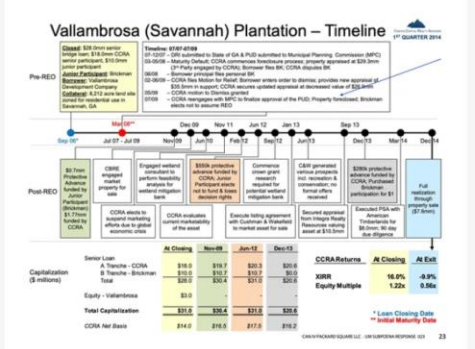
Vallambrosa (Savannah) Plantation – Timeline

1ST QUARTER 2014

Pre-REO

Closed: $28.0mm senior bridge loan; $18.0mm CCRA senior participant, $10.0mm Junior Participant
Junior Participant: Brickman
Borrower: Vallambrosa Development Company
Collateral: 6,212 acre land site zoned for residential use in Savannah, GA

Timeline: 07/07-07/09
07-12/07 – DRI submitted to State of GA & PUD submitted to Municipal Planning Commission (MPC)
03-05/08 – Maturity Default; CCRA commences foreclosure process; property appraised at $29.3mm (3rd Party engaged by CCRA); Borrower disputes BK
06/08 – Borrower principal files personal BK
02-08/09 – CCRA files Motion for Relief; Borrower enters order to dismiss; provides new appraisal of $35.5mm in support; CCRA secures updated appraisal at decreased value of $26.9mm
04/09 – CCRA motion to Dismiss granted
07/09 – CCRA renegotiates with MPC to finalize approval of the PUD; Property foreclosed; Brickman elects not to assume REO

Sep 06* | Jul 07 – Jul 09 | Mar 08** | Nov 09 | Dec 09 | Nov 11 | Jun 12 | Jun 12 | Sep 13 | Dec 13 | Mar 14 | At Exit

Post-REO

$0.7mm Protective Advance funded by Junior Participant (Brickman); $1.77mm funded by CCRA

CBRE engaged market property for sale

CCRA elects to suspend marketing efforts due to global economic crisis

Engaged wetland consultant to perform feasibility analysis for wetland mitigation bank

CCRA evaluates current marketability of the asset

$550k protective advance funded by CCRA; Junior Participant elects not to fund & loses decision rights

Execute listing agreement with Cushman & Wakefield to market asset for sale

Commence crown grant research required for potential wetland mitigation bank

C&W generated various prospects incl. recreation & conservation; no formal offers received

Secured appraisal from Integra Realty Resources valuing asset at $10.5mm

$280k protective advance funded by CCRA; Purchased Brickman participation for $0

Executed PSA with American Timberlands for $8.0mm; 90 day due diligence

Full realization through property sale ($7.6mm)

Capitalization ($ millions)

| | At Closing | Nov-09 | Jun-12 | Dec-13 |
|---|---|---|---|---|
| Senior Loan | | | | |
| A Tranche - CCRA | $18.0 | $19.7 | $20.3 | $20.6 |
| B Tranche - Brickman | $10.0 | $10.7 | $10.7 | $0.0 |
| Total | $28.0 | $30.4 | $31.0 | $20.6 |
| Equity - Vallambrosa | $3.0 | - | - | - |
| Total Capitalization | $31.0 | $30.4 | $31.0 | $20.6 |
| CCRA Net Basis | $14.0 | $16.5 | $17.5 | $16.2 |

| CCRA Returns | At Closing | At Exit |
|---|---|---|
| XIRR | 16.0% | -9.9% |
| Equity Multiple | 1.22x | 0.56x |

* Loan Closing Date
** Initial Maturity Date

CANYON PACKARD SQUARE LLC - LW SUBPOENA RESPONSE 023 | 23